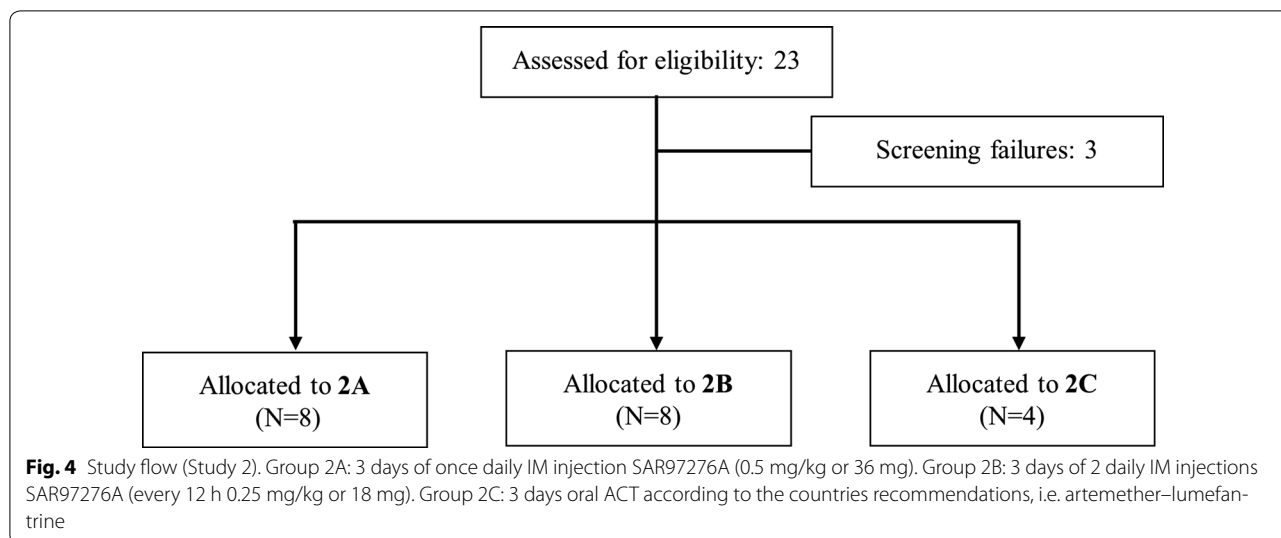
Assessed for eligibility: 23

Screening failures: 3

Allocated to **2A** (N=8)

Allocated to **2B** (N=8)

Allocated to **2C** (N=4)

**Fig. 4** Study flow (Study 2). Group 2A: 3 days of once daily IM injection SAR97276A (0.5 mg/kg or 36 mg). Group 2B: 3 days of 2 daily IM injections SAR97276A (every 12 h 0.25 mg/kg or 18 mg). Group 2C: 3 days oral ACT according to the countries recommendations, i.e. artemether–lumefantrine